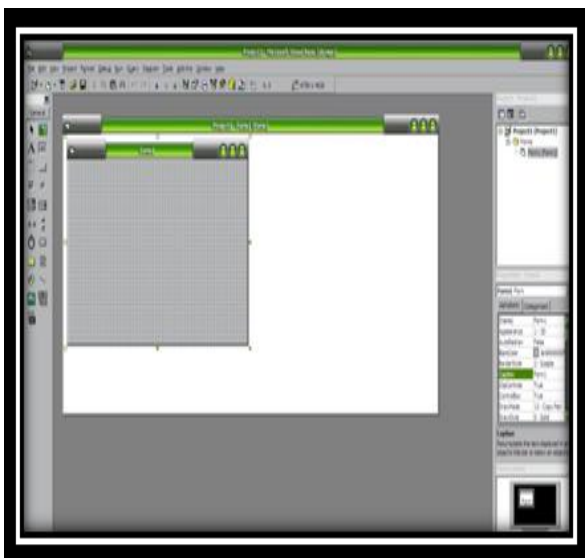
Project1 - Microsoft Visual Basic [design]

Project1 - Form1 (Form)

Form1

General

Project - Project1

Project1 (Project1)

Forms

Form1 (Form1)

Properties - Form1

Form1 Form

Alphabetic

Categorized

Caption

Form1

Caption